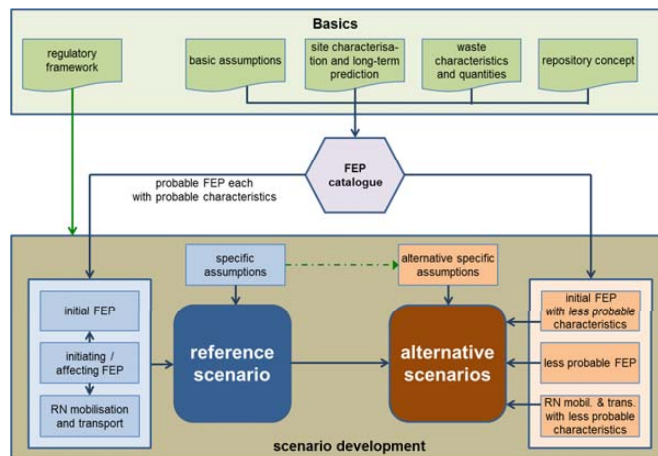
Basics

regulatory framework

basic assumptions

site characterisation and long-term prediction

waste characteristics and quantities

repository concept

FEP catalogue

probable FEP each with probable characteristics

specific assumptions

alternative specific assumptions

initial FEP

initiating / affecting FEP

RN mobilisation and transport

reference scenario

alternative scenarios

initial FEP with less probable characteristics

less probable FEP

RN mobil. & trans. with less probable characteristics

scenario development